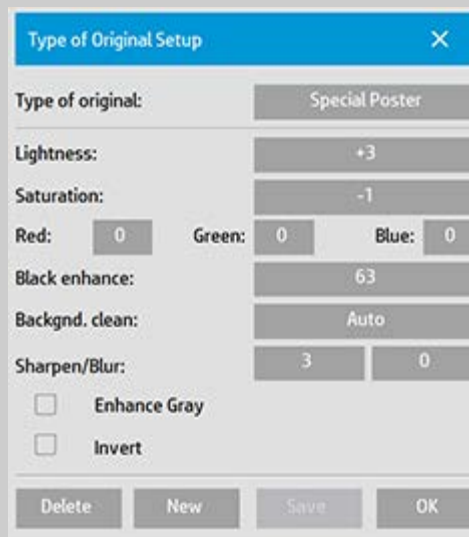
Type of Original Setup

×

Type of original: Special Poster

Lightness: +3

Saturation: -1

Red: 0 Green: 0 Blue: 0

Black enhance: 63

Backgnd. clean: Auto

Sharpen/Blur: 3 0

Enhance Gray

Invert

Delete New Save OK